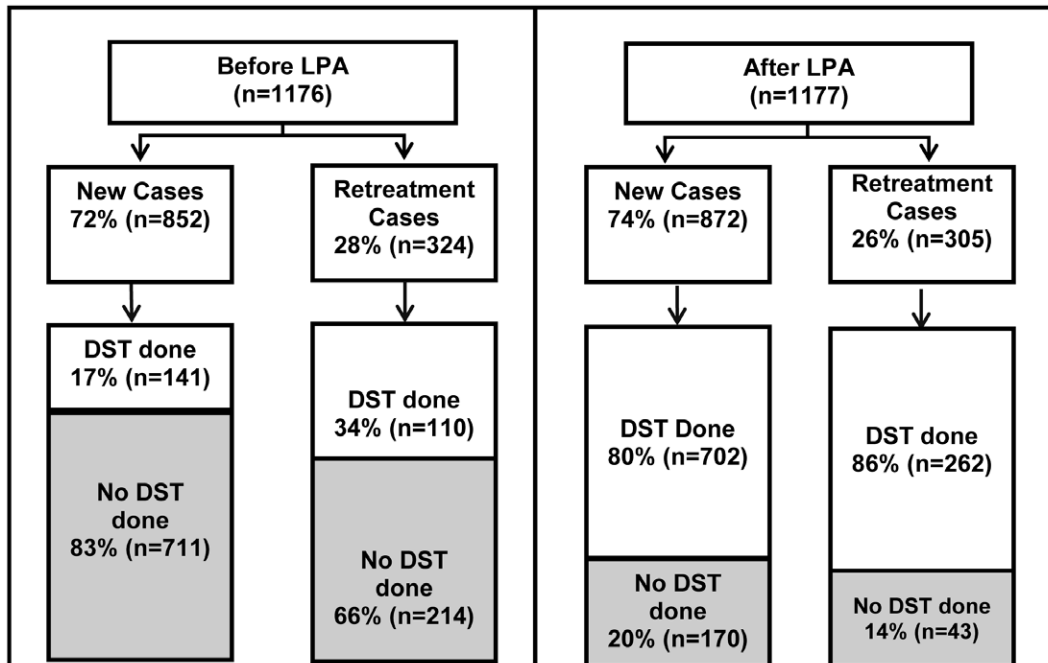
Before LPA
(n=1176)

New Cases
72% (n=852)

Retreatment Cases
28% (n=324)

DST done
17% (n=141)

No DST done
83% (n=711)

DST done
34% (n=110)

No DST done
66% (n=214)

After LPA
(n=1177)

New Cases
74% (n=872)

Retreatment Cases
26% (n=305)

DST Done
80% (n=702)

No DST done
20% (n=170)

DST done
86% (n=262)

No DST done
14% (n=43)